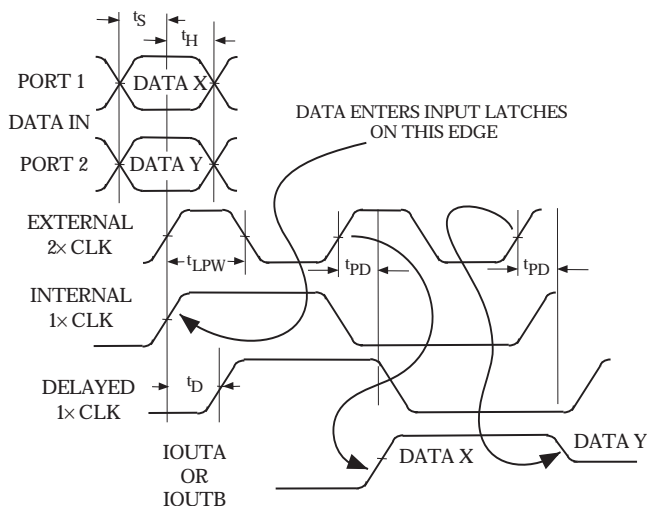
$t_S$
$t_H$
PORT 1
DATA X
DATA IN
PORT 2
DATA Y
DATA ENTERS INPUT LATCHES ON THIS EDGE
EXTERNAL $2\times$ CLK
$t_{LPW}$
$t_{PD}$
$t_{PD}$
INTERNAL $1\times$ CLK
DELAYED $1\times$ CLK
$t_D$
IOUTA OR IOUTB
DATA X
DATA Y